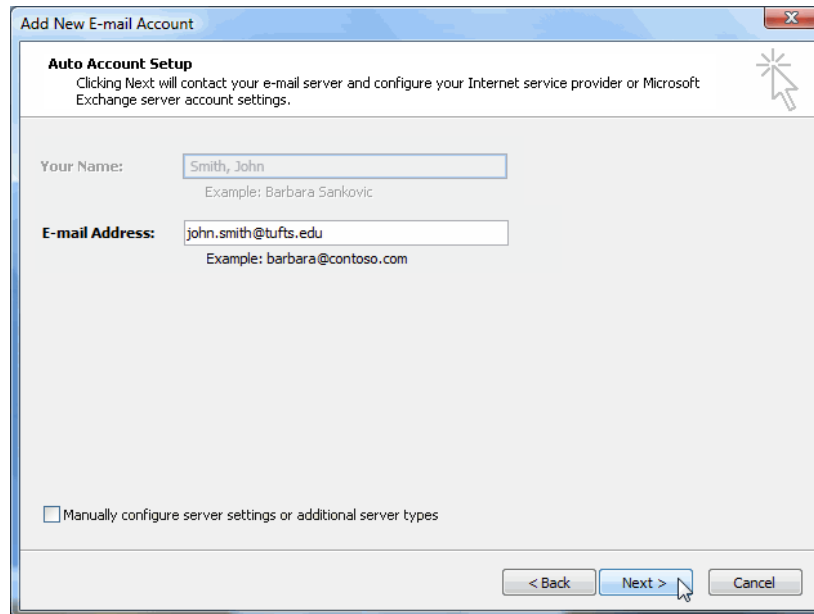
Add New E-mail Account

Auto Account Setup
Clicking Next will contact your e-mail server and configure your Internet service provider or Microsoft Exchange server account settings.

Your Name: Smith, John
Example: Barbara Sankovic

E-mail Address: john.smith@tufts.edu
Example: barbara@contoso.com

Manually configure server settings or additional server types

< Back
Next >
Cancel